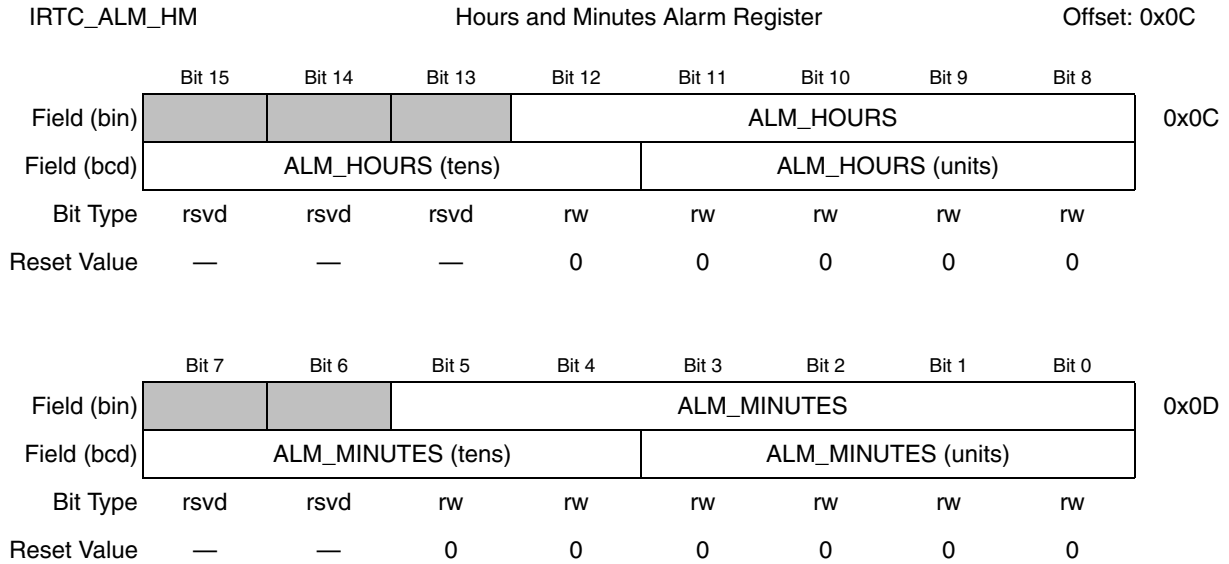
IRTC_ALM_HM Hours and Minutes Alarm Register Offset: 0x0C

| | Bit 15 | Bit 14 | Bit 13 | Bit 12 | Bit 11 | Bit 10 | Bit 9 | Bit 8 | |
|---|---|---|---|---|---|---|---|---|---|
| Field (bin) | | | | ALM_HOURS | | | | | 0x0C |
| Field (bcd) | ALM_HOURS (tens) | | | | ALM_HOURS (units) | | | | |
| Bit Type | rsvd | rsvd | rsvd | rw | rw | rw | rw | rw | |
| Reset Value | — | — | — | 0 | 0 | 0 | 0 | 0 | |

| | Bit 7 | Bit 6 | Bit 5 | Bit 4 | Bit 3 | Bit 2 | Bit 1 | Bit 0 | |
|---|---|---|---|---|---|---|---|---|---|
| Field (bin) | | | ALM_MINUTES | | | | | | 0x0D |
| Field (bcd) | ALM_MINUTES (tens) | | | | ALM_MINUTES (units) | | | | |
| Bit Type | rsvd | rsvd | rw | rw | rw | rw | rw | rw | |
| Reset Value | — | — | 0 | 0 | 0 | 0 | 0 | 0 | |